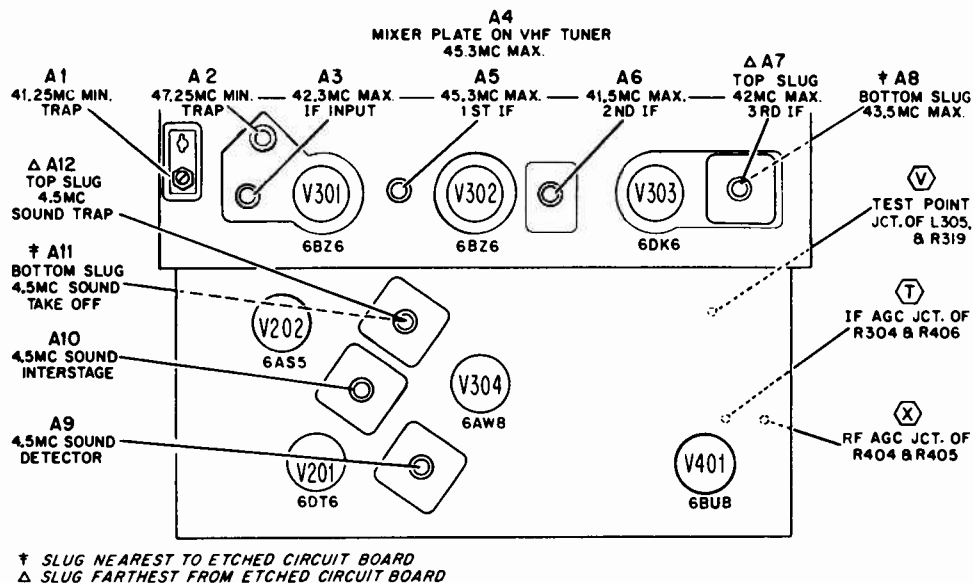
A4
MIXER PLATE ON VHF TUNER
45.3MC MAX.

A1
41.25MC MIN.
TRAP

A 2
47.25MC MIN.
TRAP

A3
42.3MC MAX.
IF INPUT

A5
45.3MC MAX.
1 ST IF

A6
41.5MC MAX.
2ND IF

△ A7
TOP SLUG
42MC MAX.
3RD IF

† A8
BOTTOM SLUG
43.5MC MAX.

△ A12
TOP SLUG
4.5MC
SOUND TRAP

† A11
BOTTOM SLUG
4.5MC SOUND
TAKE OFF

A10
4.5MC SOUND
INTERSTAGE

A9
4.5MC SOUND
DETECTOR

V301
6BZ6

V302
6BZ6

V303
6DK6

V202
6AS5

V304
6AW8

V201
6DT6

V401
6BU8

V
TEST POINT
JCT. OF L305,
& R319

T
IF AGC JCT. OF
R304 & R406

X
RF AGC JCT. OF
R404 & R405

† SLUG NEAREST TO ETCHED CIRCUIT BOARD
△ SLUG FARTHEST FROM ETCHED CIRCUIT BOARD